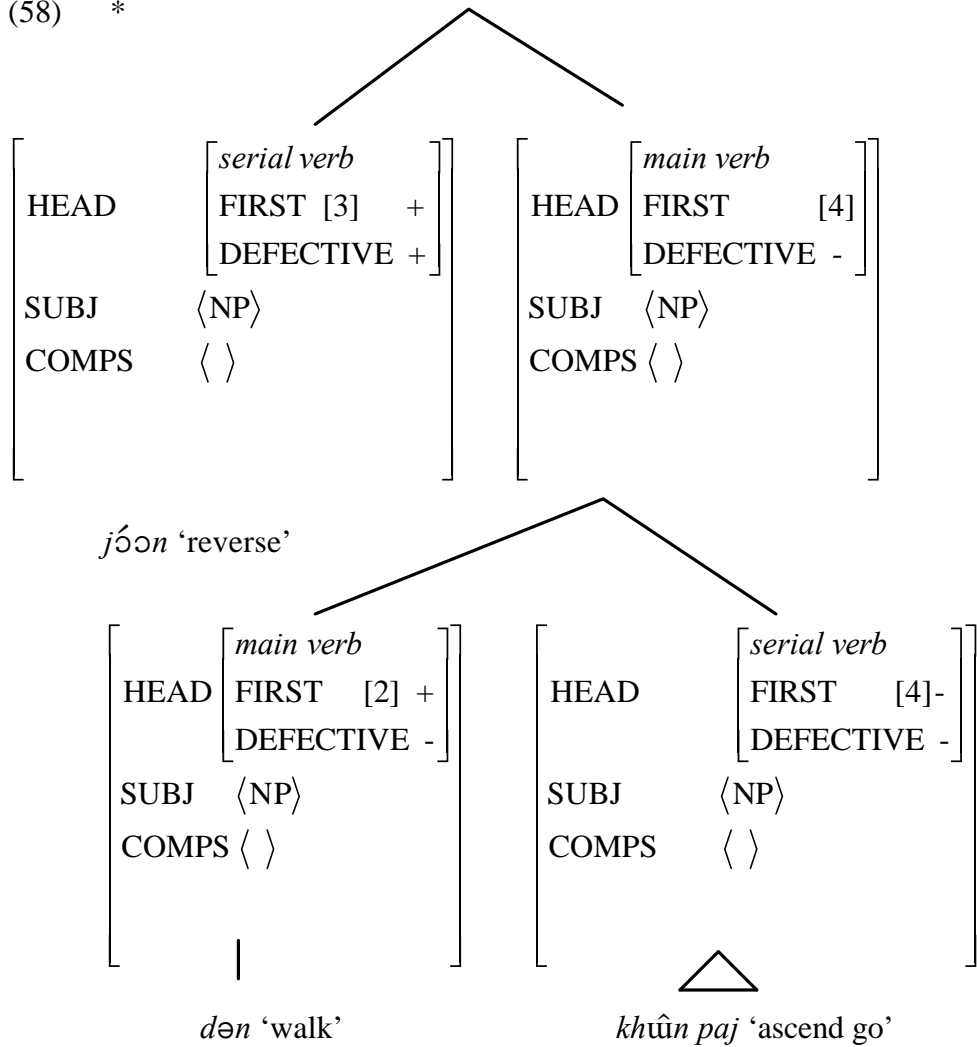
(58) *

HEAD [serial verb, FIRST [3] +, DEFECTIVE +]
SUBJ ⟨NP⟩
COMPS ⟨ ⟩

HEAD [main verb, FIRST [4], DEFECTIVE -]
SUBJ ⟨NP⟩
COMPS ⟨ ⟩

jɔ́ɔn 'reverse'

HEAD [main verb, FIRST [2] +, DEFECTIVE -]
SUBJ ⟨NP⟩
COMPS ⟨ ⟩

HEAD [serial verb, FIRST [4]-, DEFECTIVE -]
SUBJ ⟨NP⟩
COMPS ⟨ ⟩

dən 'walk'

khûn paj 'ascend go'